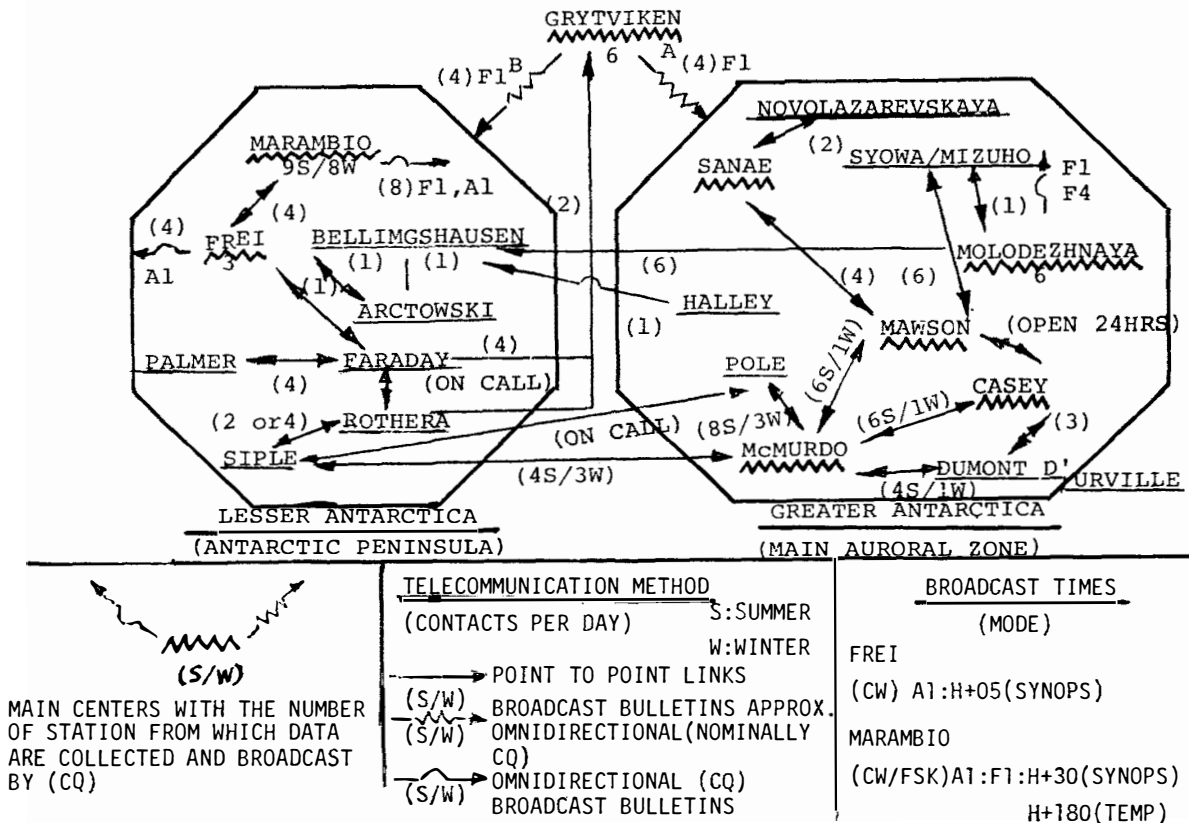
GRYTVIKEN
6
(4)F1 B
A (4)F1

MARAMBIO
9S/8W
(8)F1,A1
(2)
(4)
(4)
A1
FREI
3
BELLIMGSHAUSEN
(1)
(1)
(1)
ARCTOWSKI
PALMER
FARADAY
(4)
(4)
(ON CALL)
(2 or4)
ROTHERA
SIPLE
LESSER ANTARCTICA
(ANTARCTIC PENINSULA)

NOVOLAZAREVSKAYA
(2)
SANAE
SYOWA/MIZUHO
F1
F4
(1)
MOLODEZHNAYA
6
(6)
HALLEY
(4)
(6)
(1)
MAWSON
(OPEN 24HRS)
(6S/1W)
POLE
CASEY
(ON CALL)
(8S/3W)
(6S/1W)
(3)
McMURDO
(4S/3W)
DUMONT D'URVILLE
(4S/1W)
GREATER ANTARCTICA
(MAIN AURORAL ZONE)

(S/W)
MAIN CENTERS WITH THE NUMBER OF STATION FROM WHICH DATA ARE COLLECTED AND BROADCAST BY (CQ)

TELECOMMUNICATION METHOD
(CONTACTS PER DAY)
S:SUMMER
W:WINTER
POINT TO POINT LINKS
(S/W)
(S/W) BROADCAST BULLETINS APPROX. OMNIDIRECTIONAL(NOMINALLY CQ)
(S/W) OMNIDIRECTIONAL (CQ) BROADCAST BULLETINS

BROADCAST TIMES
(MODE)
FREI
(CW) A1:H+05(SYNOPS)
MARAMBIO
(CW/FSK)A1:F1:H+30(SYNOPS)
H+180(TEMP)